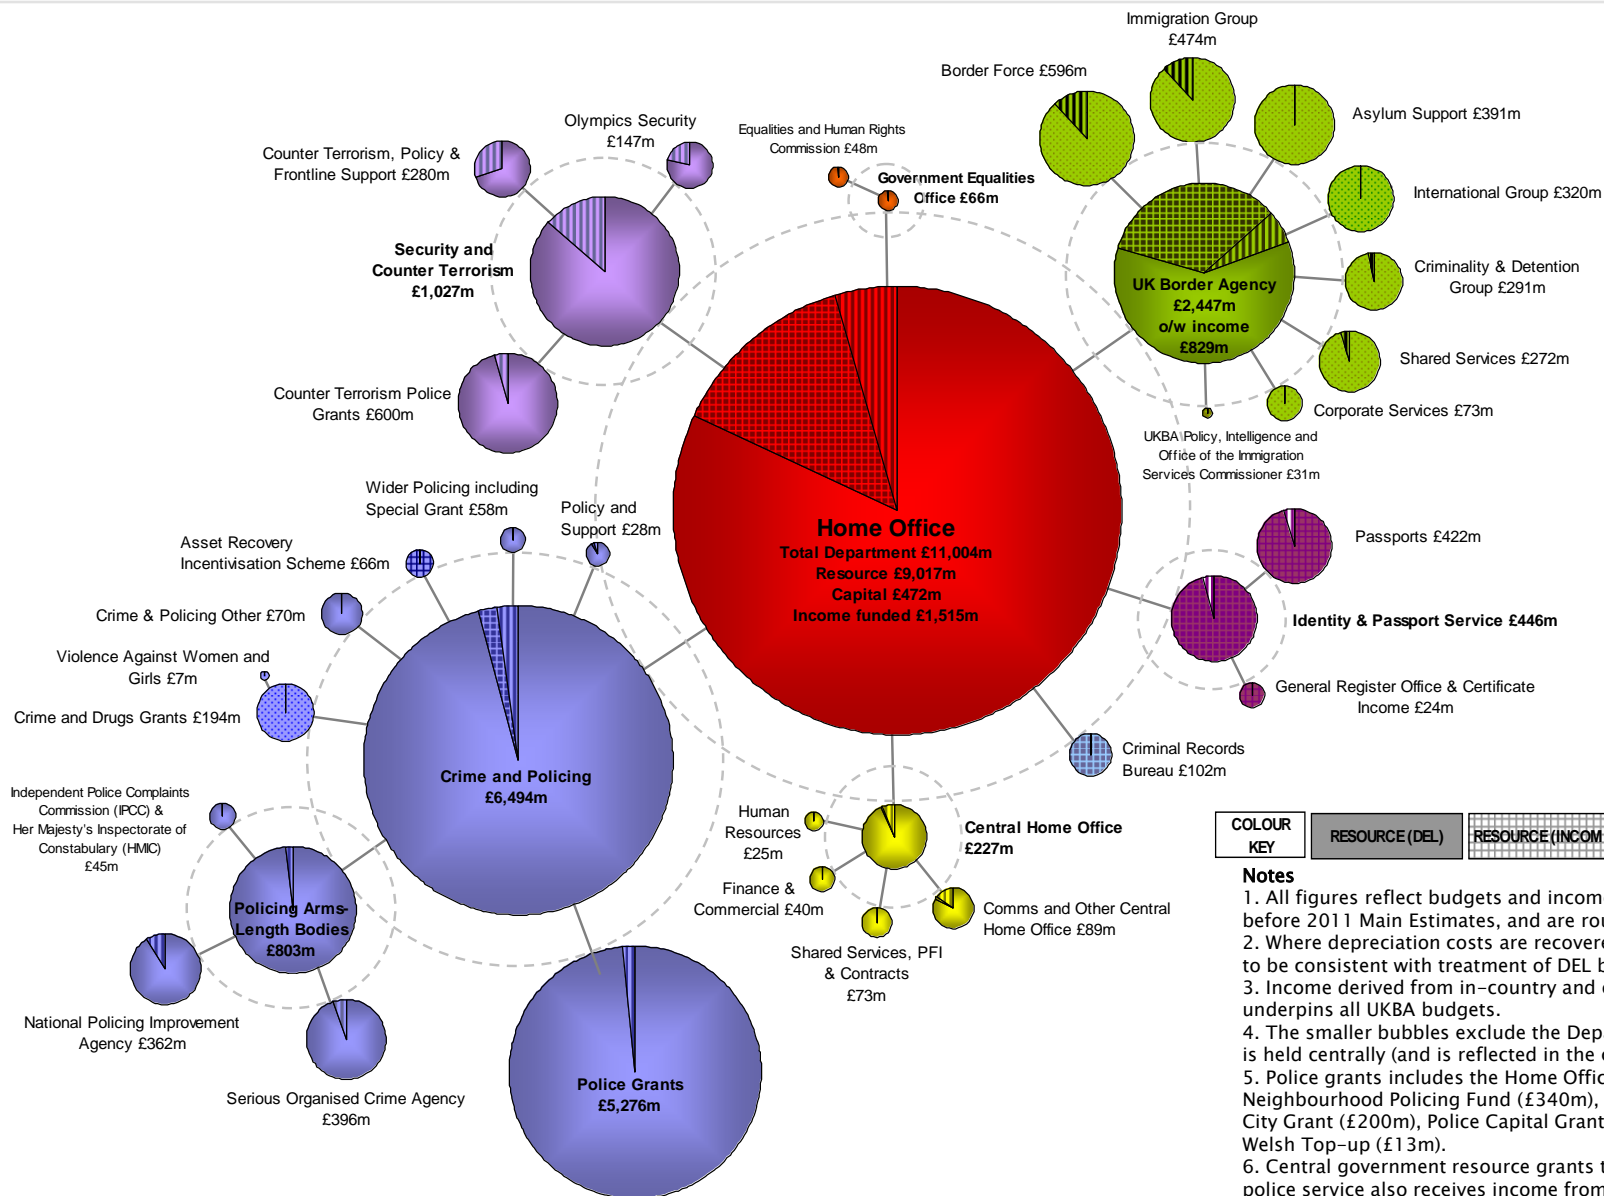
Immigration Group
£474m

Border Force £596m

Asylum Support £391m

International Group £320m

Criminality & Detention Group £291m

Shared Services £272m

Corporate Services £73m

UKBA Policy, Intelligence and Office of the Immigration Services Commissioner £31m

UK Border Agency
£2,447m
o/w income
£829m

Equalities and Human Rights Commission £48m

Government Equalities Office £66m

Olympics Security
£147m

Counter Terrorism, Policy & Frontline Support £280m

Security and Counter Terrorism
£1,027m

Counter Terrorism Police Grants £600m

Home Office
Total Department £11,004m
Resource £9,017m
Capital £472m
Income funded £1,515m

Wider Policing including Special Grant £58m

Policy and Support £28m

Asset Recovery Incentivisation Scheme £66m

Crime & Policing Other £70m

Violence Against Women and Girls £7m

Crime and Drugs Grants £194m

Crime and Policing
£6,494m

Independent Police Complaints Commission (IPCC) & Her Majesty's Inspectorate of Constabulary (HMIC)
£45m

Policing Arms-Length Bodies
£803m

National Policing Improvement Agency £362m

Serious Organised Crime Agency
£396m

Police Grants
£5,276m

Passports £422m

Identity & Passport Service £446m

General Register Office & Certificate Income £24m

Criminal Records Bureau £102m

Human Resources
£25m

Central Home Office
£227m

Finance & Commercial £40m

Comms and Other Central Home Office £89m

Shared Services, PFI & Contracts
£73m

| COLOUR KEY | RESOURCE (DEL) | RESOURCE (INCOM |
|---|---|---|

Notes
1. All figures reflect budgets and incom
before 2011 Main Estimates, and are rou
2. Where depreciation costs are recovere
to be consistent with treatment of DEL b
3. Income derived from in-country and
underpins all UKBA budgets.
4. The smaller bubbles exclude the Dep
is held centrally (and is reflected in the
5. Police grants includes the Home Offic
Neighbourhood Policing Fund (£340m),
City Grant (£200m), Police Capital Grant
Welsh Top-up (£13m).
6. Central government resource grants t
police service also receives income from